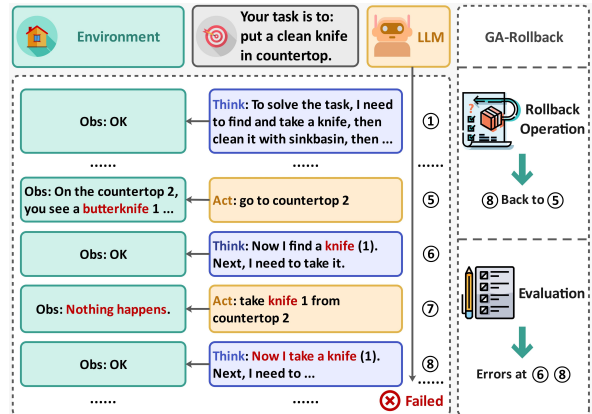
Environment

Your task is to: put a clean knife in countertop.

LLM

GA-Rollback

Obs: OK

Think: To solve the task, I need to find and take a knife, then clean it with sinkbasin, then ...

①

Rollback Operation

......

......

......

⑧ Back to ⑤

Obs: On the countertop 2, you see a butterknife 1 ...

Act: go to countertop 2

⑤

Obs: OK

Think: Now I find a knife (1). Next, I need to take it.

⑥

Evaluation

Obs: Nothing happens.

Act: take knife 1 from countertop 2

⑦

Obs: OK

Think: Now I take a knife (1). Next, I need to ...

⑧

Errors at ⑥ ⑧

......

......

......

Failed